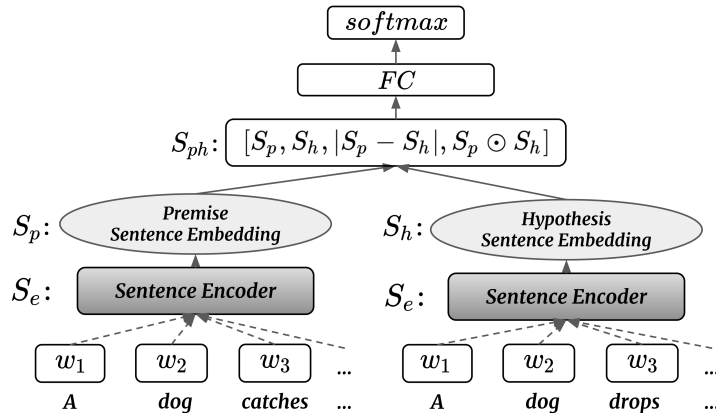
$softmax$

$FC$

$S_{ph}$: $[S_p, S_h, |S_p - S_h|, S_p \odot S_h]$

$S_p$: Premise Sentence Embedding

$S_h$: Hypothesis Sentence Embedding

$S_e$: Sentence Encoder

$S_e$: Sentence Encoder

$w_1$ $w_2$ $w_3$ ...

A dog catches ...

$w_1$ $w_2$ $w_3$ ...

A dog drops ...